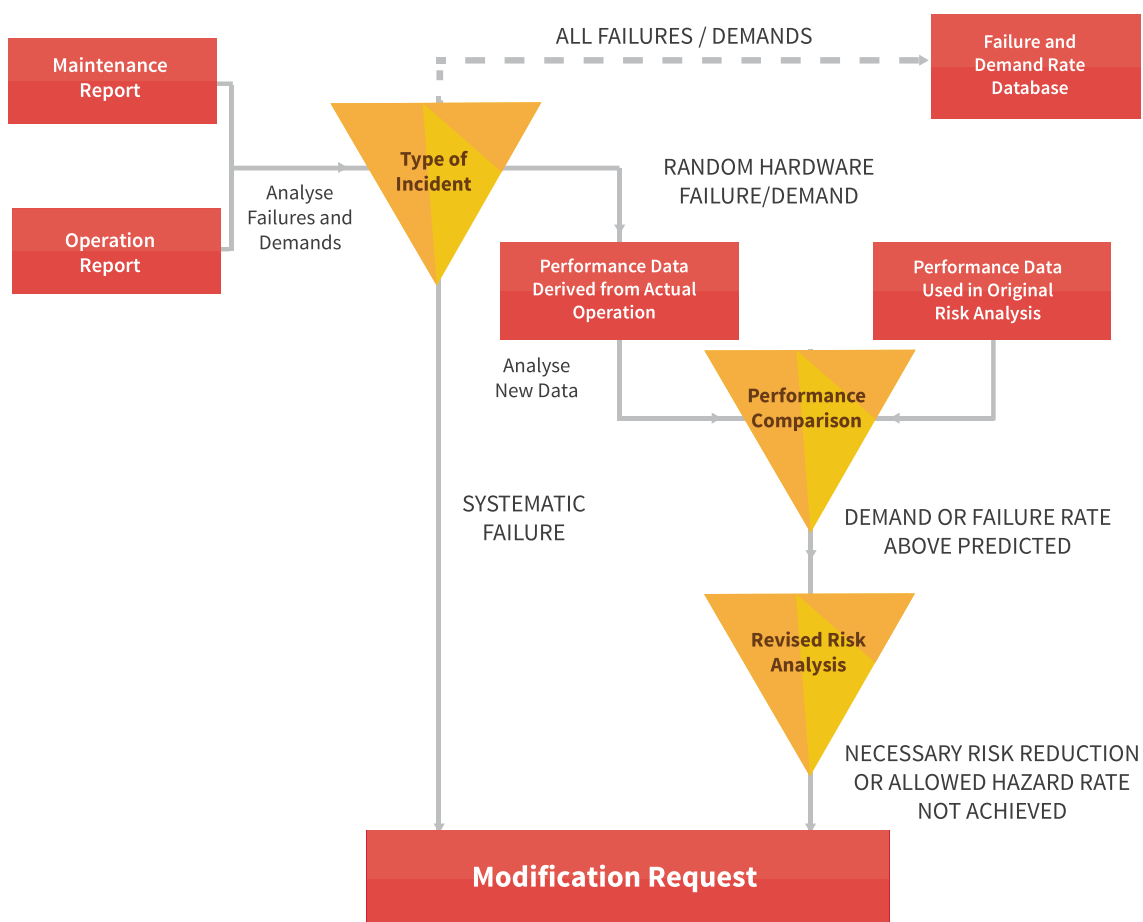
Maintenance Report

Operation Report

Analyse Failures and Demands

Type of Incident

ALL FAILURES / DEMANDS

Failure and Demand Rate Database

RANDOM HARDWARE FAILURE/DEMAND

Performance Data Derived from Actual Operation

Performance Data Used in Original Risk Analysis

Analyse New Data

Performance Comparison

SYSTEMATIC FAILURE

DEMAND OR FAILURE RATE ABOVE PREDICTED

Revised Risk Analysis

NECESSARY RISK REDUCTION OR ALLOWED HAZARD RATE NOT ACHIEVED

Modification Request